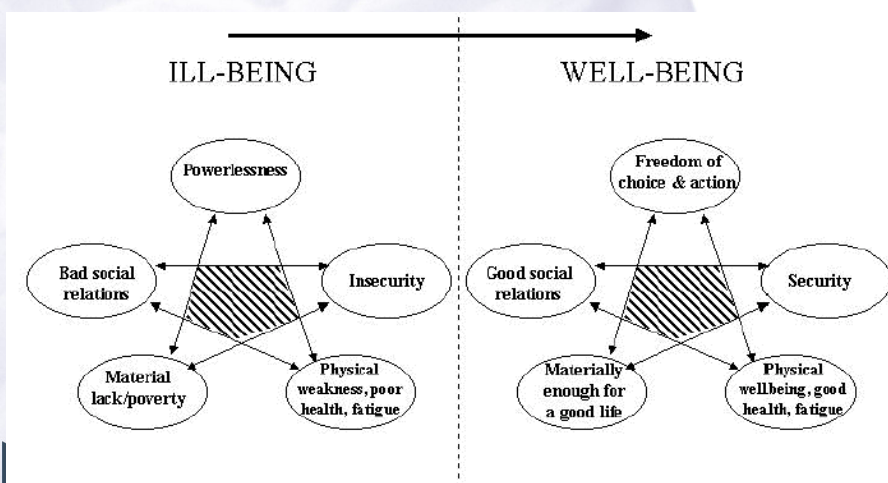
ILL-BEING

Powerlessness

Bad social relations

Insecurity

Material lack/poverty

Physical weakness, poor health, fatigue

WELL-BEING

Freedom of choice & action

Good social relations

Security

Materially enough for a good life

Physical wellbeing, good health, fatigue